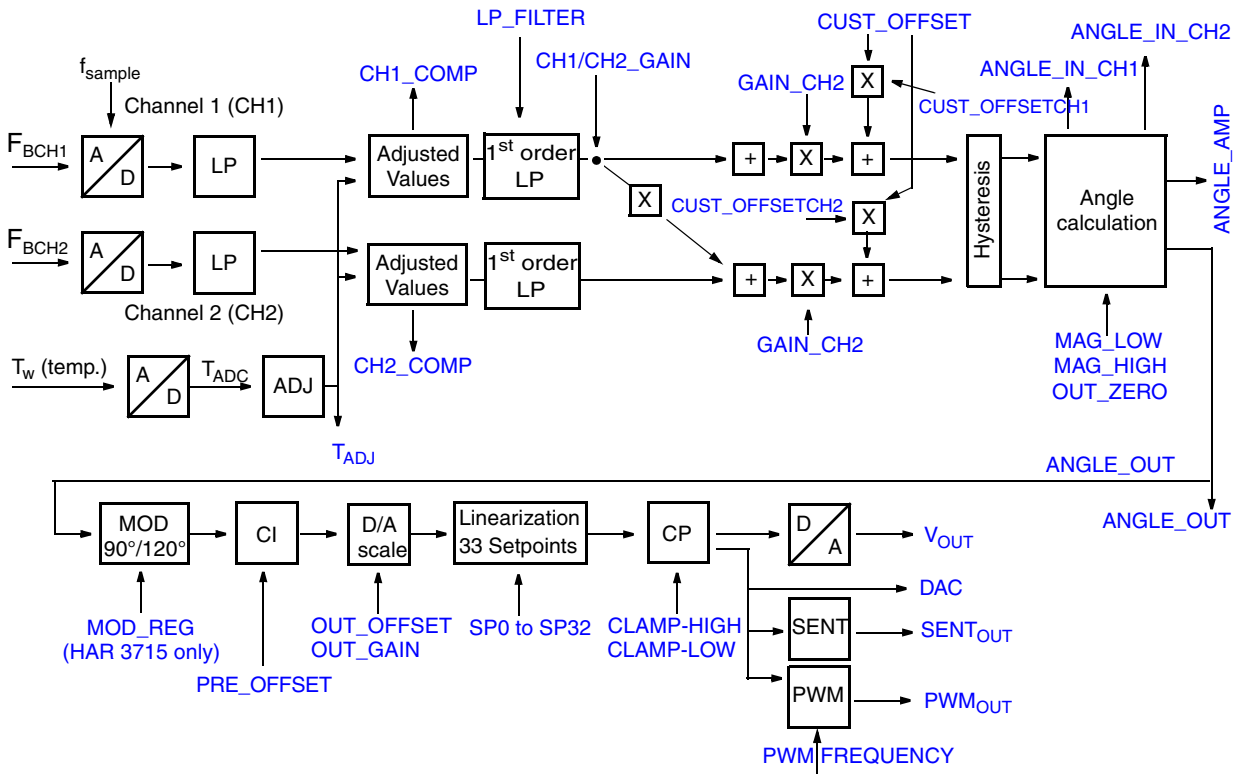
LP_FILTER
CUST_OFFSET
ANGLE_IN_CH2
$f_{sample}$
CH1_COMP
CH1/CH2_GAIN
ANGLE_IN_CH1
Channel 1 (CH1)
GAIN_CH2
X
CUST_OFFSETCH1
$F_{BCH1}$
A
D
LP
Adjusted Values
$1^{st}$ order LP
+
X
+
Hysteresis
Angle calculation
ANGLE_AMP
X
CUST_OFFSETCH2
X
$F_{BCH2}$
A
D
LP
Adjusted Values
$1^{st}$ order LP
+
X
+
Channel 2 (CH2)
GAIN_CH2
MAG_LOW
MAG_HIGH
OUT_ZERO
$T_w$ (temp.)
A
D
$T_{ADC}$
ADJ
CH2_COMP
$T_{ADJ}$
ANGLE_OUT
ANGLE_OUT
MOD 90°/120°
CI
D/A scale
Linearization 33 Setpoints
CP
D
A
$V_{OUT}$
DAC
SENT
$SENT_{OUT}$
PWM
$PWM_{OUT}$
MOD_REG (HAR 3715 only)
PRE_OFFSET
OUT_OFFSET
OUT_GAIN
SP0 to SP32
CLAMP-HIGH
CLAMP-LOW
PWM FREQUENCY